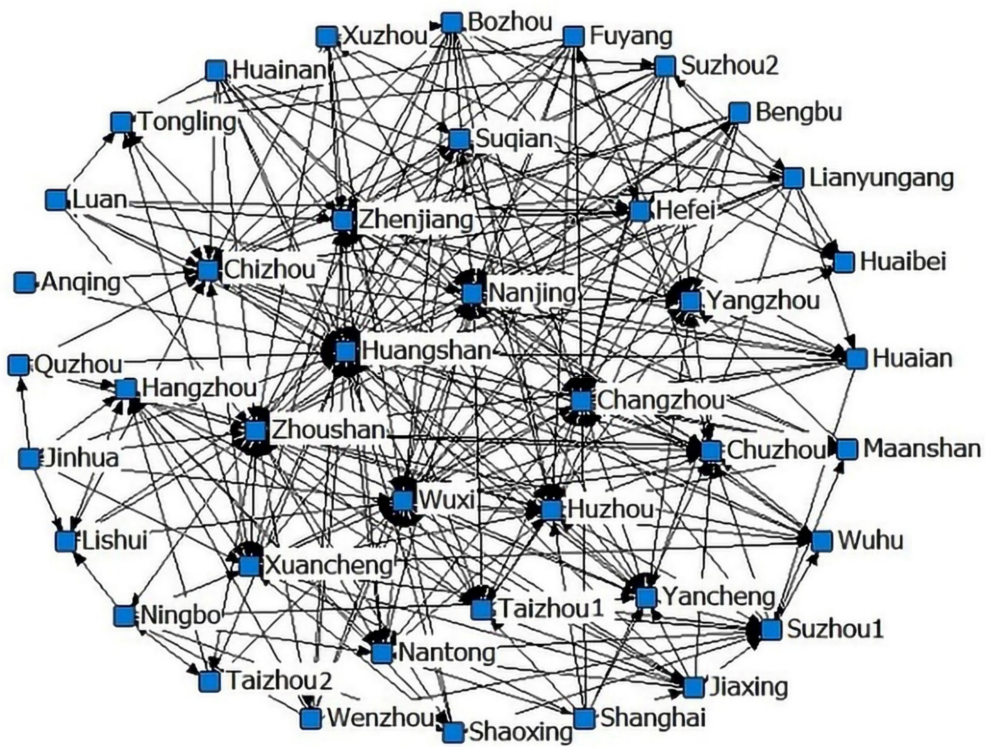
Xuzhou
Bozhou
Fuyang
Huainan
Suzhou2
Bengbu
Tongling
Suqian
Lianyungang
Luan
Zhenjiang
Hefei
Huaibei
Chizhou
Anqing
Nanjing
Yangzhou
Huangshan
Huaian
Quzhou
Hangzhou
Changzhou
Zhoushan
Chuzhou
Maanshan
Jinhua
Wuxi
Huzhou
Lishui
Wuhu
Xuancheng
Ningbo
Taizhou1
Yancheng
Suzhou1
Nantong
Taizhou2
Jiaxing
Wenzhou
Shaoxing
Shanghai